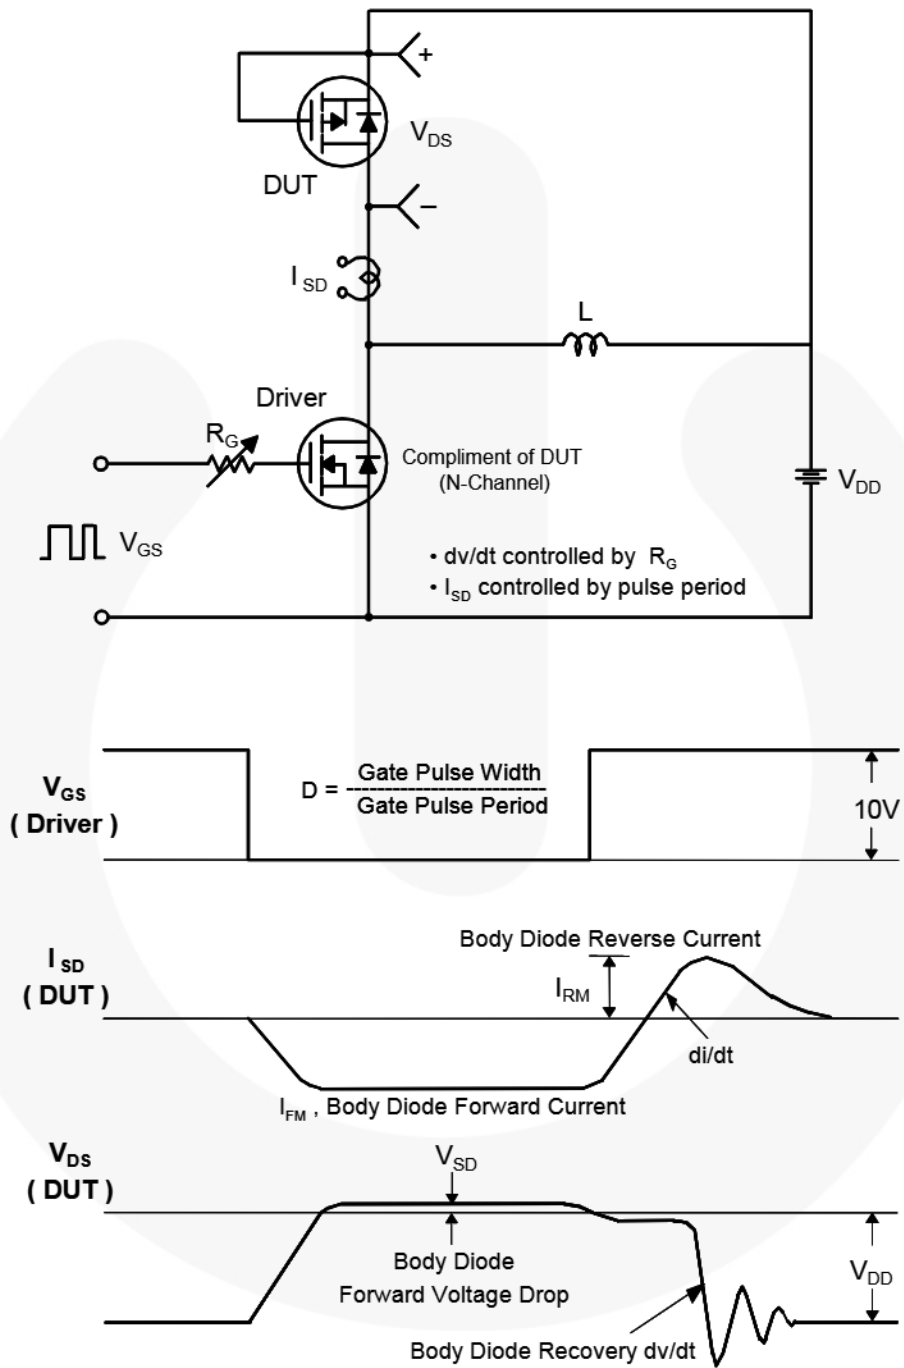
+

$V_{DS}$

DUT

−

$I_{SD}$

L

Driver

$R_G$

Compliment of DUT
(N-Channel)

$V_{DD}$

$V_{GS}$

• dv/dt controlled by $R_G$
• $I_{SD}$ controlled by pulse period

$V_{GS}$
( Driver )

D = $\frac{\text{Gate Pulse Width}}{\text{Gate Pulse Period}}$

10V

$I_{SD}$
( DUT )

Body Diode Reverse Current

$I_{RM}$

di/dt

$I_{FM}$ , Body Diode Forward Current

$V_{DS}$
( DUT )

$V_{SD}$

Body Diode
Forward Voltage Drop

$V_{DD}$

Body Diode Recovery dv/dt